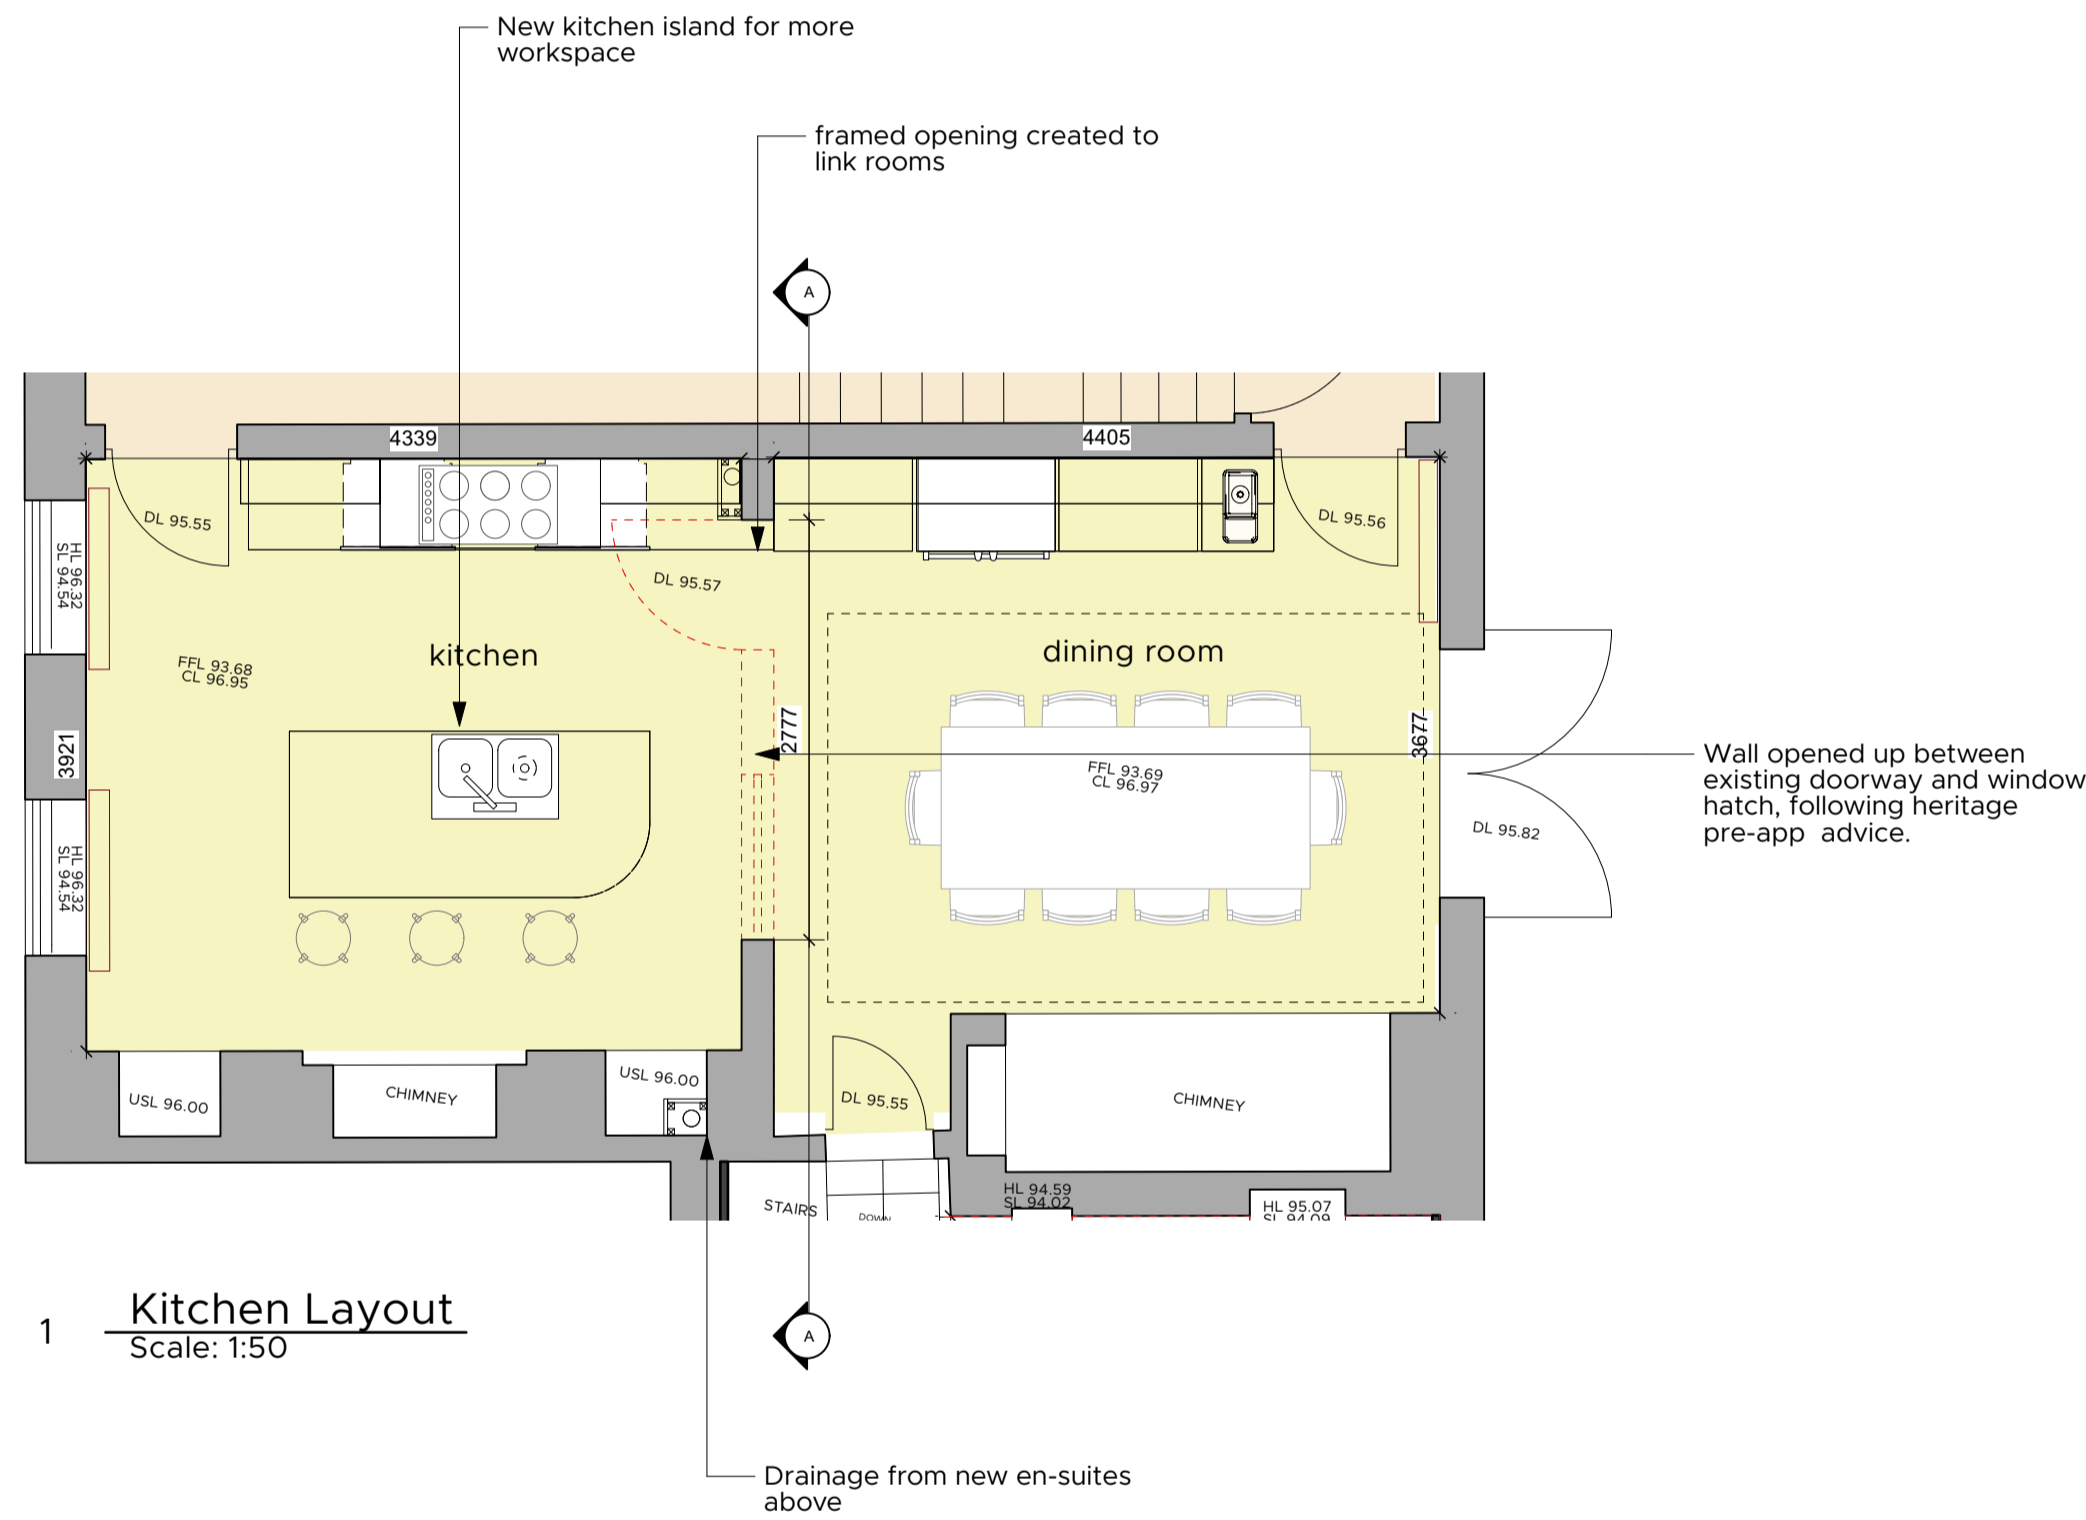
New kitchen island for more workspace

framed opening created to link rooms

A

4339

4405

DL 95.55

DL 95.57

DL 95.56

HL 96.32
SL 94.54

FFL 93.68
CL 96.95

kitchen

dining room

3921

2777

3677

FFL 93.69
CL 96.97

Wall opened up between existing doorway and window hatch, following heritage pre-app advice.

DL 95.82

HL 96.32
SL 94.54

USL 96.00

CHIMNEY

USL 96.00

DL 95.55

CHIMNEY

HL 94.59
SL 94.02

HL 95.07
SL 94.09

STAIRS

DOWN

1 Kitchen Layout
Scale: 1:50

A

Drainage from new en-suites above